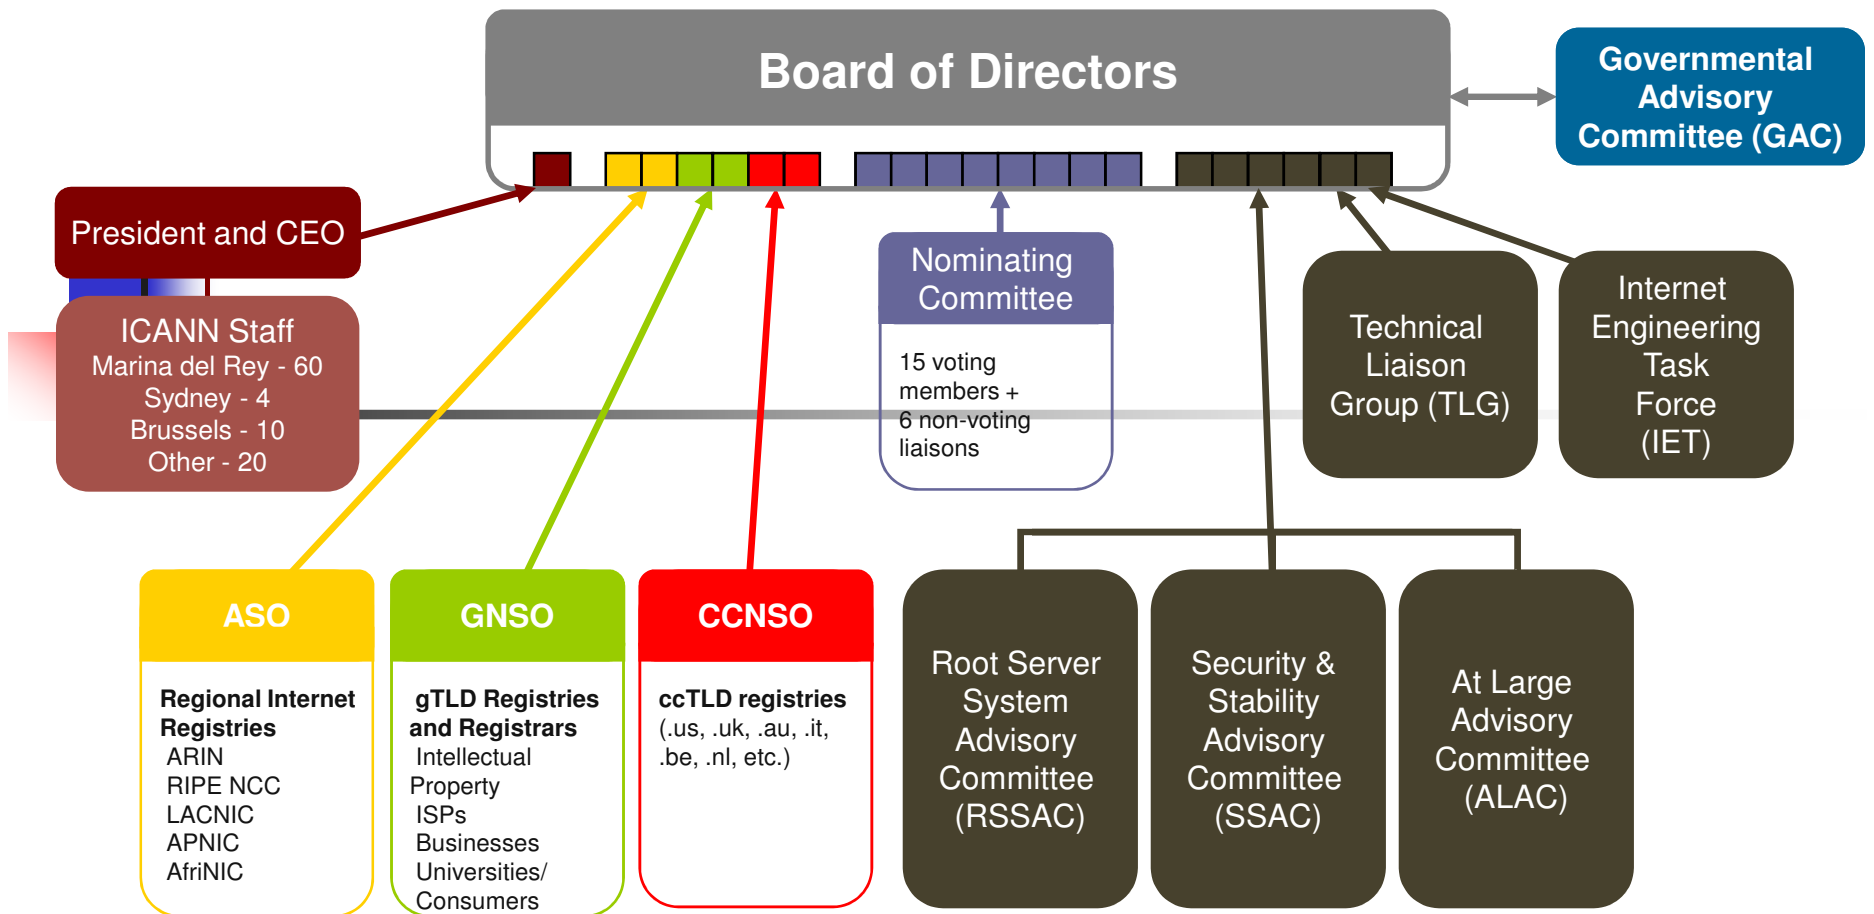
Board of Directors

Governmental Advisory Committee (GAC)

President and CEO

ICANN Staff
Marina del Rey - 60
Sydney - 4
Brussels - 10
Other - 20

Nominating Committee

15 voting members + 6 non-voting liaisons

Technical Liaison Group (TLG)

Internet Engineering Task Force (IET)

ASO

Regional Internet Registries
ARIN
RIPE NCC
LACNIC
APNIC
AfriNIC

GNSO

gTLD Registries and Registrars
Intellectual Property
ISPs
Businesses
Universities/ Consumers

CCNSO

ccTLD registries
(.us, .uk, .au, .it, .be, .nl, etc.)

Root Server System Advisory Committee (RSSAC)

Security & Stability Advisory Committee (SSAC)

At Large Advisory Committee (ALAC)